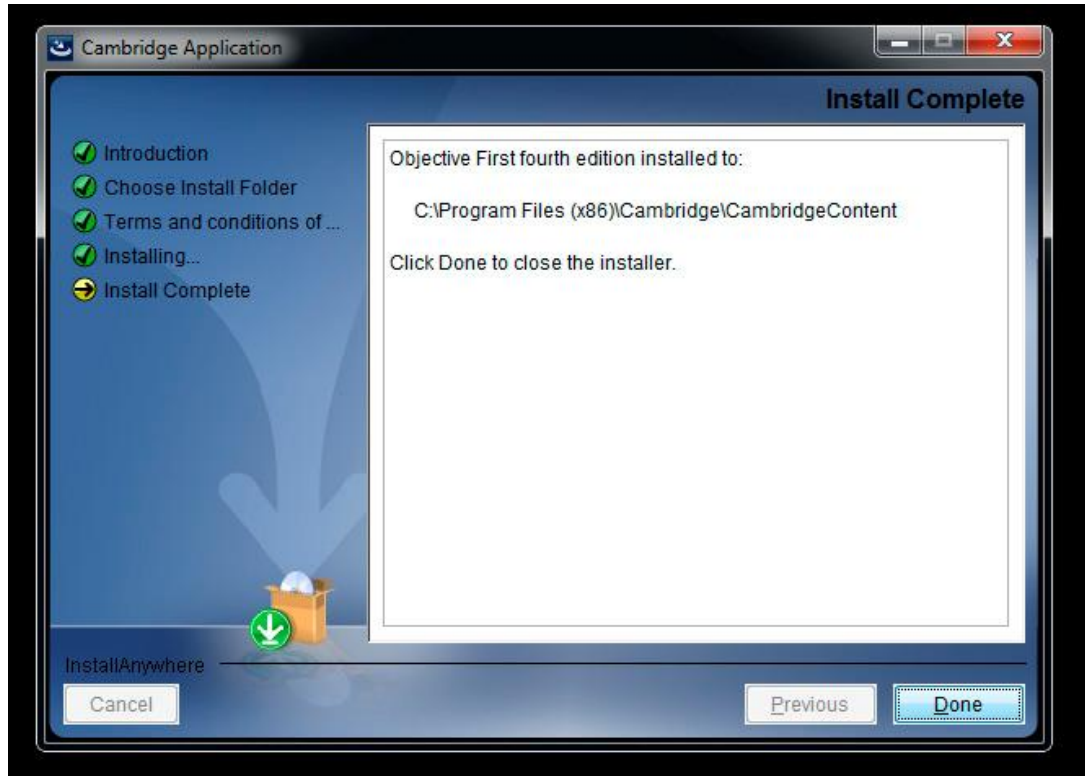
Cambridge Application

Install Complete

Introduction
Choose Install Folder
Terms and conditions of ...
Installing...
Install Complete

Objective First fourth edition installed to:

C:\Program Files (x86)\Cambridge\CambridgeContent

Click Done to close the installer.

InstallAnywhere

Cancel

Previous

Done